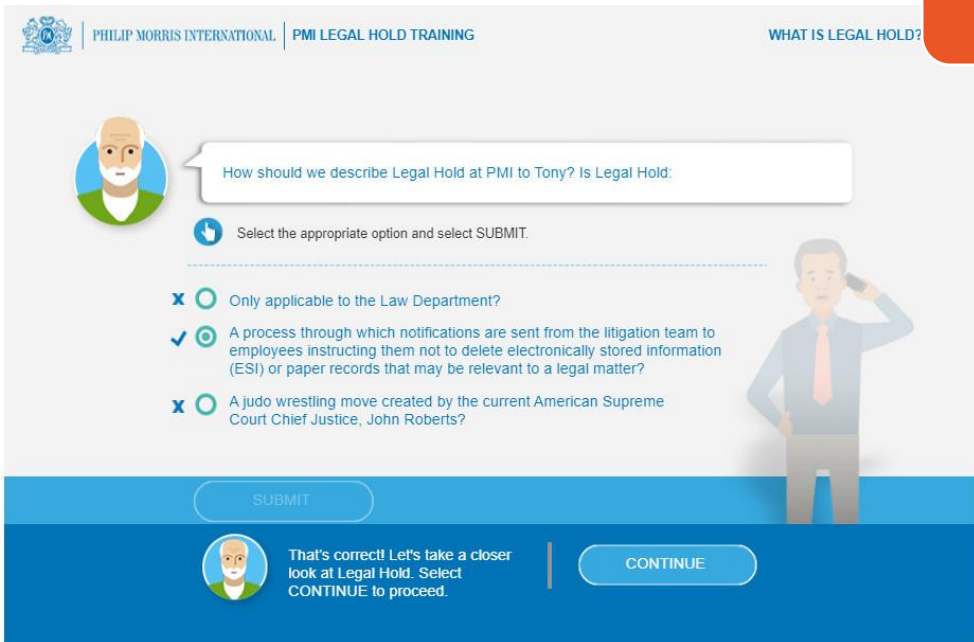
PHILIP MORRIS INTERNATIONAL | PMI LEGAL HOLD TRAINING

WHAT IS LEGAL HOLD?

How should we describe Legal Hold at PMI to Tony? Is Legal Hold:

Select the appropriate option and select SUBMIT.

x Only applicable to the Law Department?

✓ A process through which notifications are sent from the litigation team to employees instructing them not to delete electronically stored information (ESI) or paper records that may be relevant to a legal matter?

x A judo wrestling move created by the current American Supreme Court Chief Justice, John Roberts?

SUBMIT

That's correct! Let's take a closer look at Legal Hold. Select CONTINUE to proceed.

CONTINUE